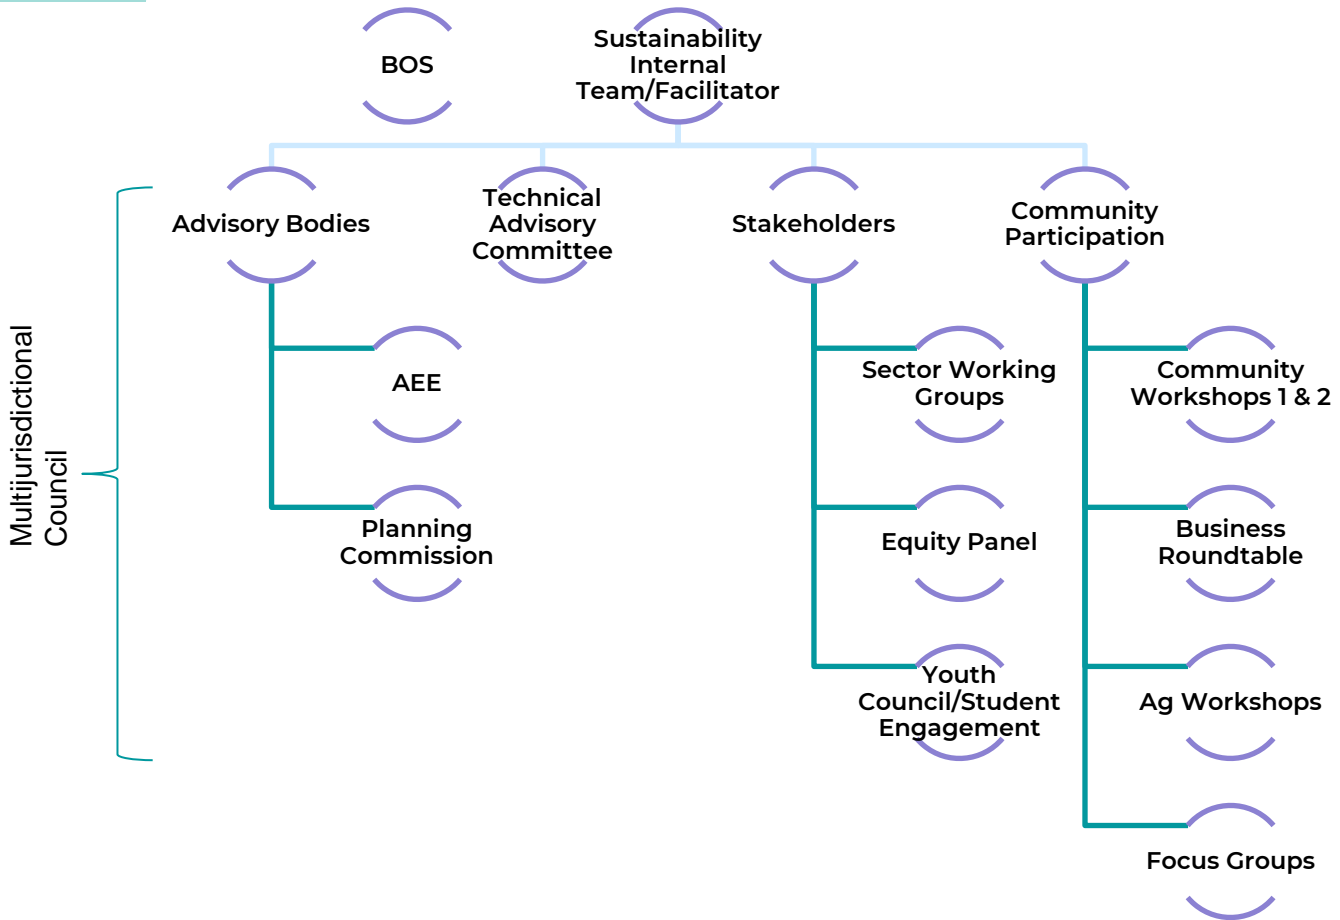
BOS

Sustainability Internal Team/Facilitator

Advisory Bodies

Technical Advisory Committee

Stakeholders

Community Participation

Multijurisdictional Council

AEE

Planning Commission

Sector Working Groups

Equity Panel

Youth Council/Student Engagement

Community Workshops 1 & 2

Business Roundtable

Ag Workshops

Focus Groups